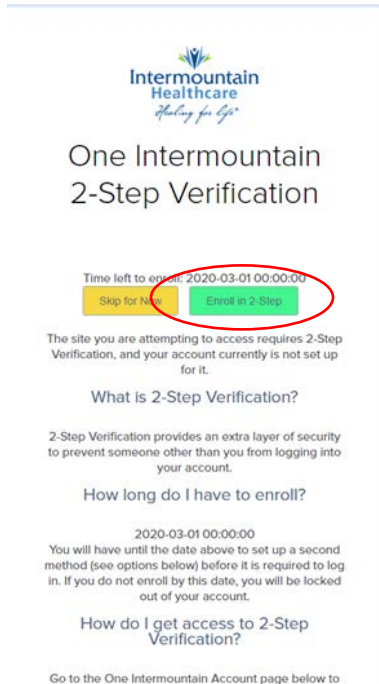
Intermountain Healthcare
Healing for life®

One Intermountain 2-Step Verification

Time left to enroll: 2020-03-01 00:00:00

Skip for Now

Enroll in 2-Step

The site you are attempting to access requires 2-Step Verification, and your account currently is not set up for it.

What is 2-Step Verification?

2-Step Verification provides an extra layer of security to prevent someone other than you from logging into your account.

How long do I have to enroll?

2020-03-01 00:00:00
You will have until the date above to set up a second method (see options below) before it is required to log in. If you do not enroll by this date, you will be locked out of your account.

How do I get access to 2-Step Verification?

Go to the One Intermountain Account page below to